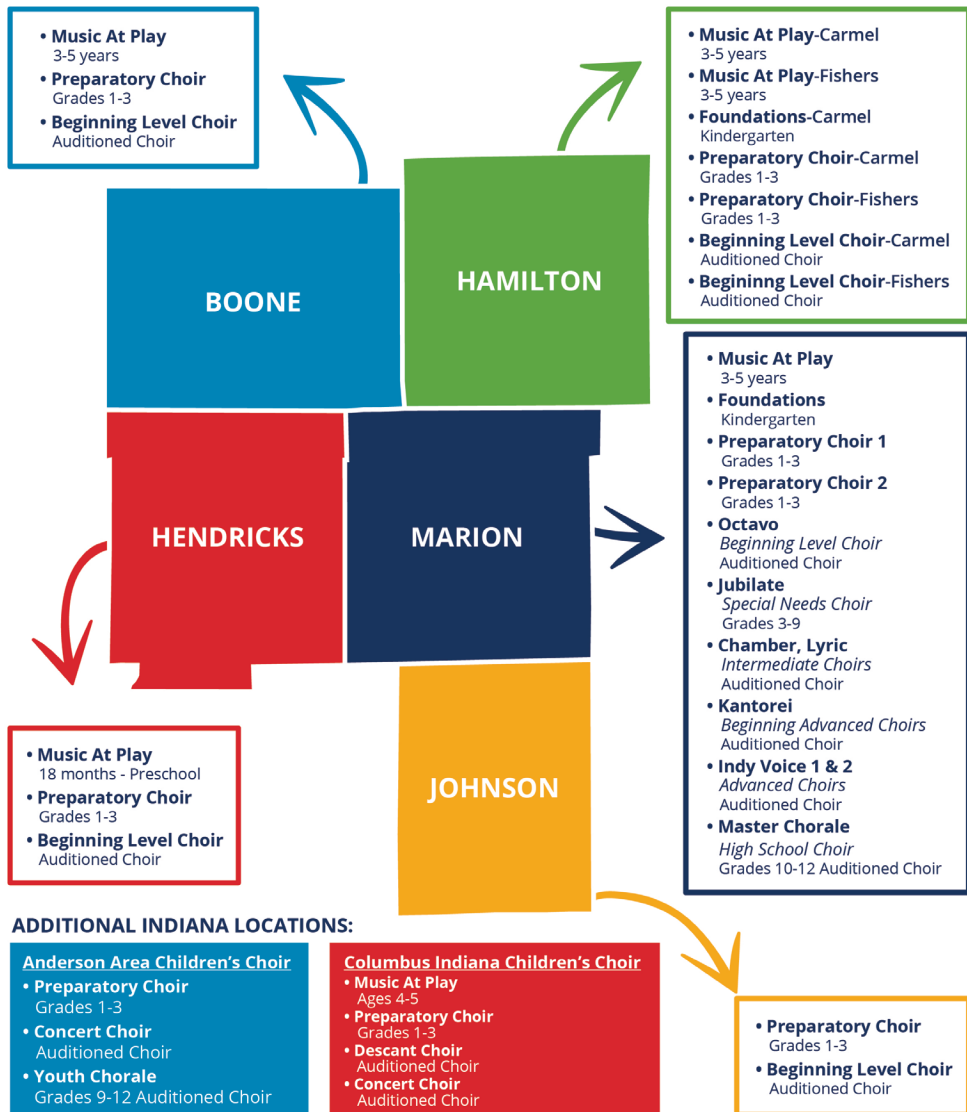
• Music At Play
3-5 years
• Preparatory Choir
Grades 1-3
• Beginning Level Choir
Auditioned Choir

• Music At Play-Carmel
3-5 years
• Music At Play-Fishers
3-5 years
• Foundations-Carmel
Kindergarten
• Preparatory Choir-Carmel
Grades 1-3
• Preparatory Choir-Fishers
Grades 1-3
• Beginning Level Choir-Carmel
Auditioned Choir
• Beginning Level Choir-Fishers
Auditioned Choir

BOONE

HAMILTON

HENDRICKS

MARION

JOHNSON

• Music At Play
3-5 years
• Foundations
Kindergarten
• Preparatory Choir 1
Grades 1-3
• Preparatory Choir 2
Grades 1-3
• Octavo
Beginning Level Choir
Auditioned Choir
• Jubilate
Special Needs Choir
Grades 3-9
• Chamber, Lyric
Intermediate Choirs
Auditioned Choir
• Kantorei
Beginning Advanced Choirs
Auditioned Choir
• Indy Voice 1 & 2
Advanced Choirs
Auditioned Choir
• Master Chorale
High School Choir
Grades 10-12 Auditioned Choir

• Music At Play
18 months - Preschool
• Preparatory Choir
Grades 1-3
• Beginning Level Choir
Auditioned Choir

ADDITIONAL INDIANA LOCATIONS:

Anderson Area Children's Choir
• Preparatory Choir
Grades 1-3
• Concert Choir
Auditioned Choir
• Youth Chorale
Grades 9-12 Auditioned Choir

Columbus Indiana Children's Choir
• Music At Play
Ages 4-5
• Preparatory Choir
Grades 1-3
• Descant Choir
Auditioned Choir
• Concert Choir
Auditioned Choir

• Preparatory Choir
Grades 1-3
• Beginning Level Choir
Auditioned Choir